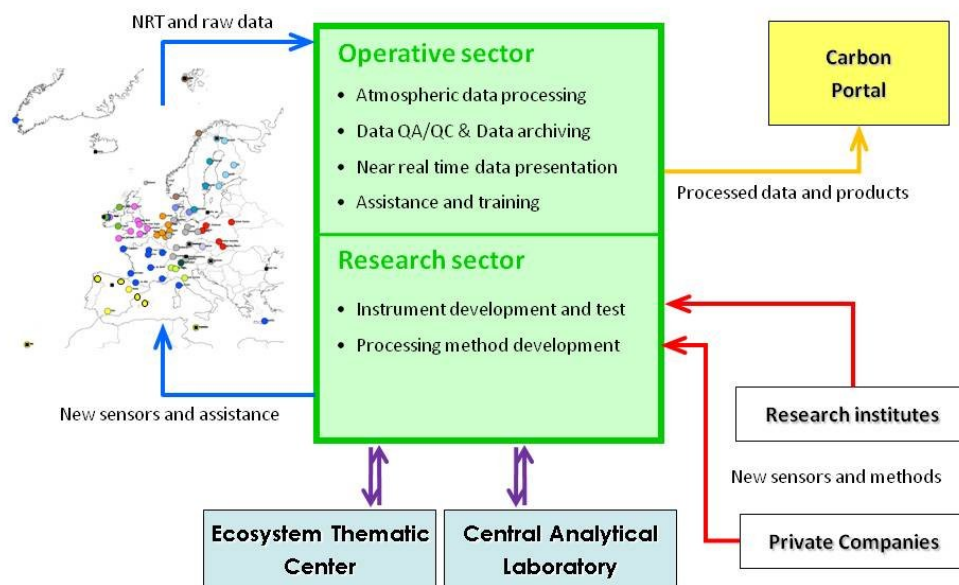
NRT and raw data

Operative sector

- Atmospheric data processing
- Data QA/QC & Data archiving
- Near real time data presentation
- Assistance and training

Carbon Portal

Processed data and products

Research sector

- Instrument development and test
- Processing method development

New sensors and assistance

Research institutes

New sensors and methods

Private Companies

Ecosystem Thematic Center

Central Analytical Laboratory